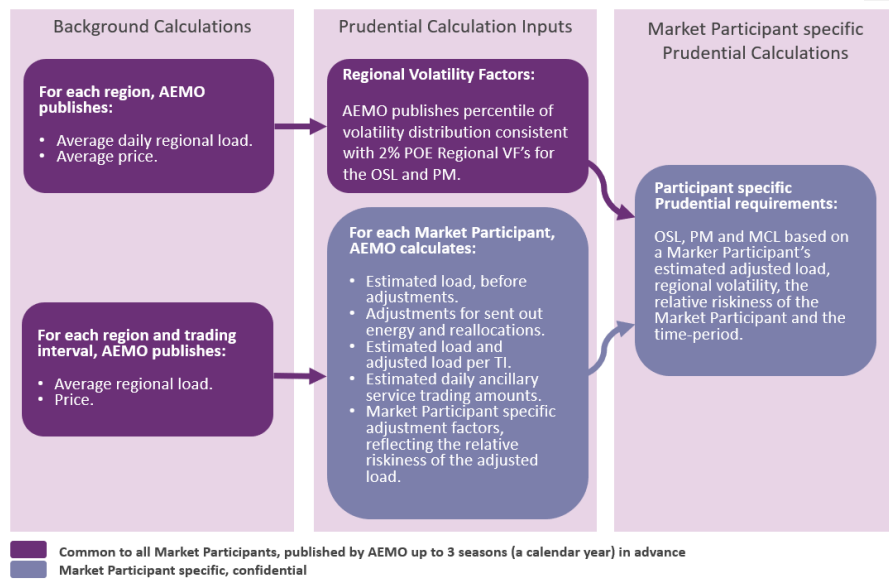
Background Calculations

For each region, AEMO publishes:

• Average daily regional load.
• Average price.

For each region and trading interval, AEMO publishes:

• Average regional load.
• Price.

Prudential Calculation Inputs

Regional Volatility Factors:

AEMO publishes percentile of volatility distribution consistent with 2% POE Regional VF's for the OSL and PM.

For each Market Participant, AEMO calculates:

• Estimated load, before adjustments.
• Adjustments for sent out energy and reallocations.
• Estimated load and adjusted load per TI.
• Estimated daily ancillary service trading amounts.
• Market Participant specific adjustment factors, reflecting the relative riskiness of the adjusted load.

Market Participant specific Prudential Calculations

Participant specific Prudential requirements:

OSL, PM and MCL based on a Marker Participant's estimated adjusted load, regional volatility, the relative riskiness of the Market Participant and the time-period.

Common to all Market Participants, published by AEMO up to 3 seasons (a calendar year) in advance
Market Participant specific, confidential